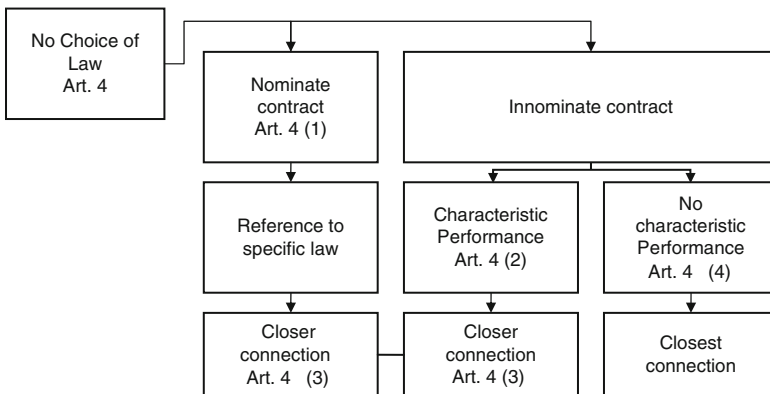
No Choice of Law
Art. 4

Nominate contract
Art. 4 (1)

Innominate contract

Reference to specific law

Characteristic Performance
Art. 4 (2)

No characteristic Performance
Art. 4 (4)

Closer connection
Art. 4 (3)

Closer connection
Art. 4 (3)

Closest connection